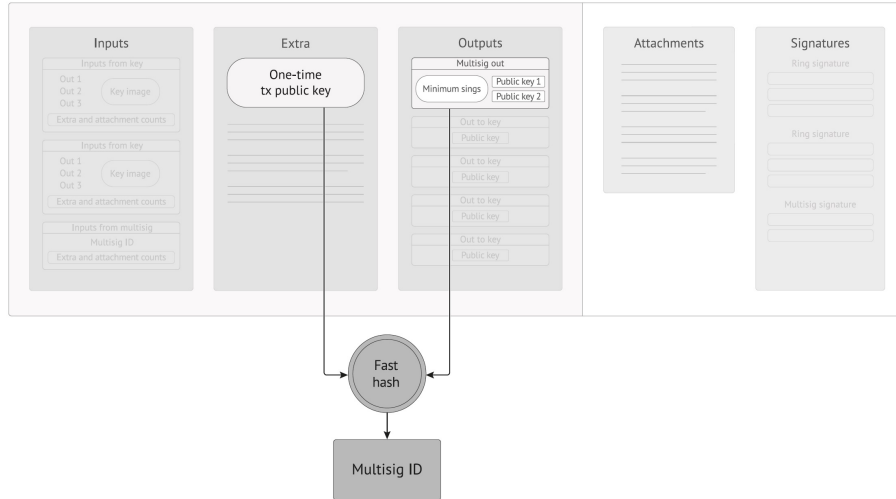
Inputs

Inputs from key
Out 1
Out 2
Out 3
Key image
Extra and attachment counts

Inputs from key
Out 1
Out 2
Out 3
Key image
Extra and attachment counts

Inputs from multisig
Multisig ID
Extra and attachment counts

Extra

One-time tx public key

Outputs

Multisig out
Minimum sings
Public key 1
Public key 2

Out to key
Public key

Out to key
Public key

Out to key
Public key

Out to key
Public key

Attachments

Signatures

Ring signature

Ring signature

Multisig signature

Fast hash

Multisig ID